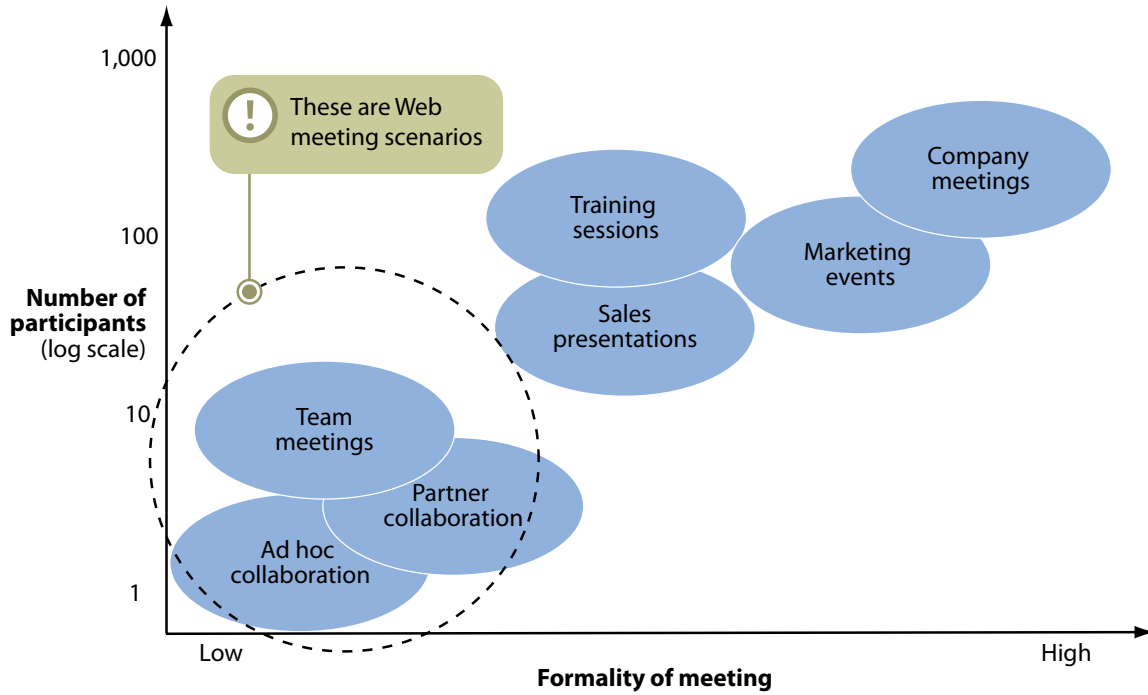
1,000

These are Web meeting scenarios

100

Number of participants (log scale)

10

1

Training sessions

Sales presentations

Company meetings

Marketing events

Team meetings

Partner collaboration

Ad hoc collaboration

Low

High

Formality of meeting